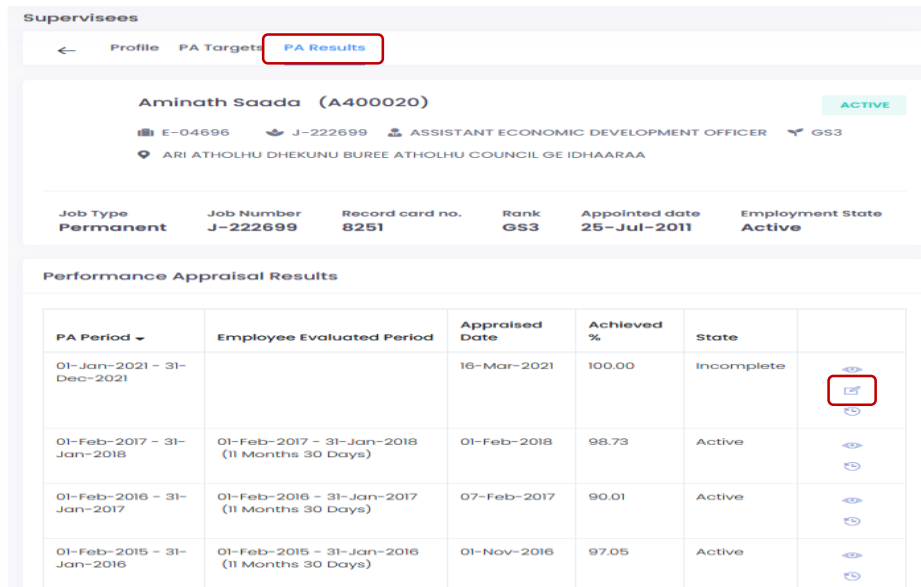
Supervisees

← Profile PA Targets PA Results

Aminath Saada (A400020)

ACTIVE

E-04696 J-222699 ASSISTANT ECONOMIC DEVELOPMENT OFFICER GS3

ARI ATHOLHU DHEKUNU BUREE ATHOLHU COUNCIL GE IDHAARAA

| Job Type | Job Number | Record card no. | Rank | Appointed date | Employment State |
|---|---|---|---|---|---|
| Permanent | J-222699 | 8251 | GS3 | 25-Jul-2011 | Active |

Performance Appraisal Results

| PA Period | Employee Evaluated Period | Appraised Date | Achieved % | State | |
|---|---|---|---|---|---|
| 01-Jan-2021 - 31-Dec-2021 | | 16-Mar-2021 | 100.00 | Incomplete | |
| 01-Feb-2017 - 31-Jan-2018 | 01-Feb-2017 - 31-Jan-2018 (11 Months 30 Days) | 01-Feb-2018 | 98.73 | Active | |
| 01-Feb-2016 - 31-Jan-2017 | 01-Feb-2016 - 31-Jan-2017 (11 Months 30 Days) | 07-Feb-2017 | 90.01 | Active | |
| 01-Feb-2015 - 31-Jan-2016 | 01-Feb-2015 - 31-Jan-2016 (11 Months 30 Days) | 01-Nov-2016 | 97.05 | Active | |